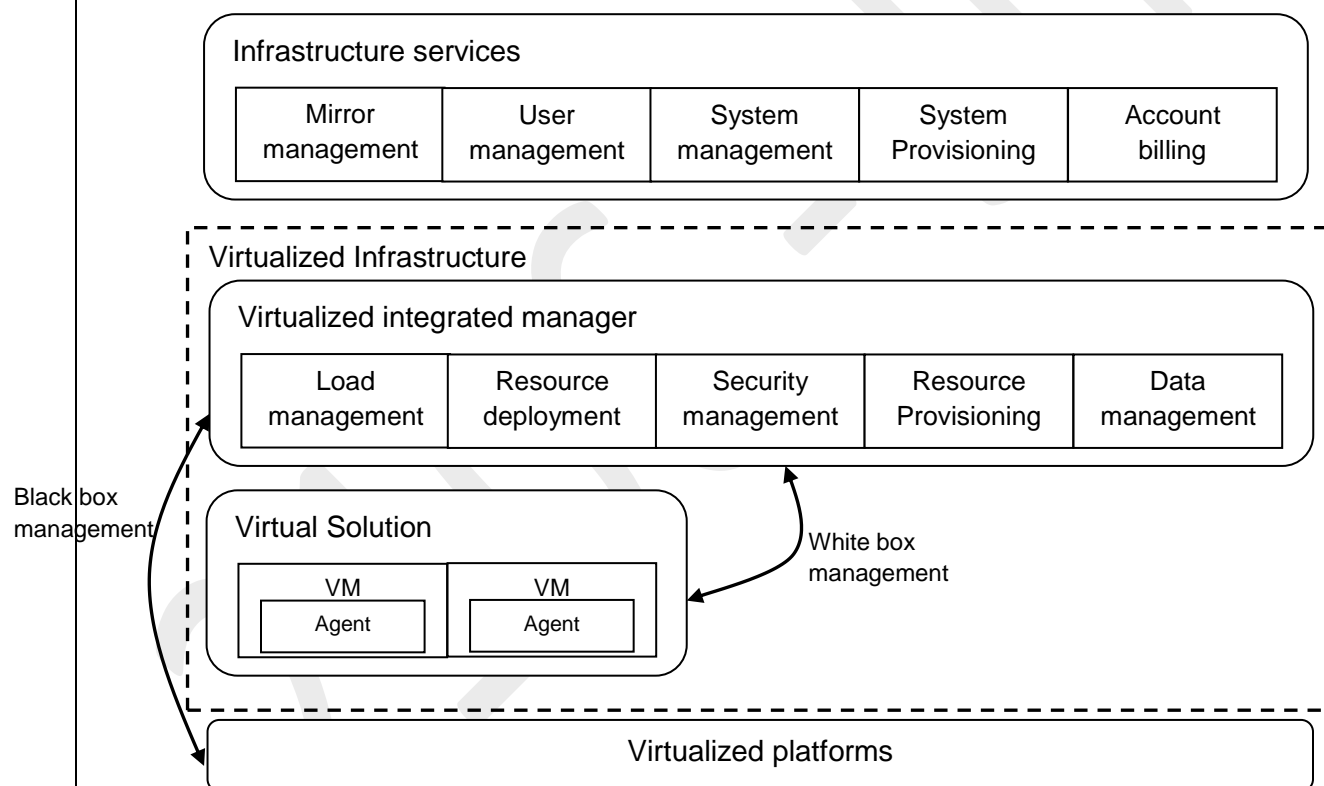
Infrastructure services

| Mirror management | User management | System management | System Provisioning | Account billing |
|---|---|---|---|---|

Virtualized Infrastructure

Virtualized integrated manager

| Load management | Resource deployment | Security management | Resource Provisioning | Data management |
|---|---|---|---|---|

Black box management

Virtual Solution

VM
Agent

VM
Agent

White box management

Virtualized platforms